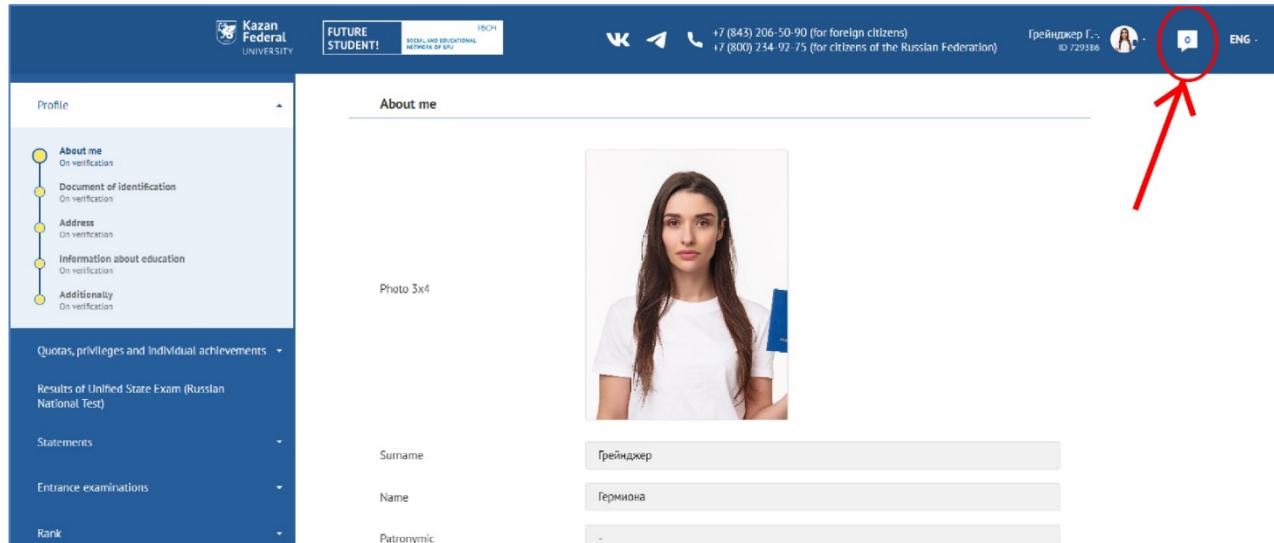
Kazan Federal UNIVERSITY

FUTURE STUDENT! SOCIAL AND EDUCATIONAL NETWORK OF KFU

+7 (843) 206-50-90 (for foreign citizens)
+7 (800) 234-92-75 (for citizens of the Russian Federation)

Грейнджер Г. ID 729386

0

ENG

Profile

About me
On verification

Document of identification
On verification

Address
On verification

Information about education
On verification

Additionally
On verification

Quotas, privileges and individual achievements

Results of Unified State Exam (Russian National Test)

Statements

Entrance examinations

Rank

About me

Photo 3x4

Surname | Грейнджер

Name | Гермиона

Patronymic | -